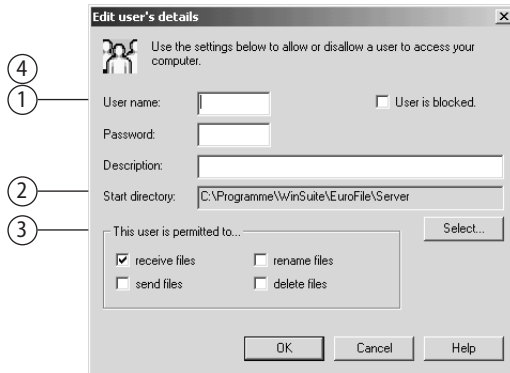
Edit user's details

×

Use the settings below to allow or disallow a user to access your computer.

4

1

User name:

User is blocked.

Password:

Description:

2

Start directory:

C:\Programme\WinSuite\EuroFile\Server

3

This user is permitted to...

Select...

receive files

rename files

send files

delete files

OK

Cancel

Help